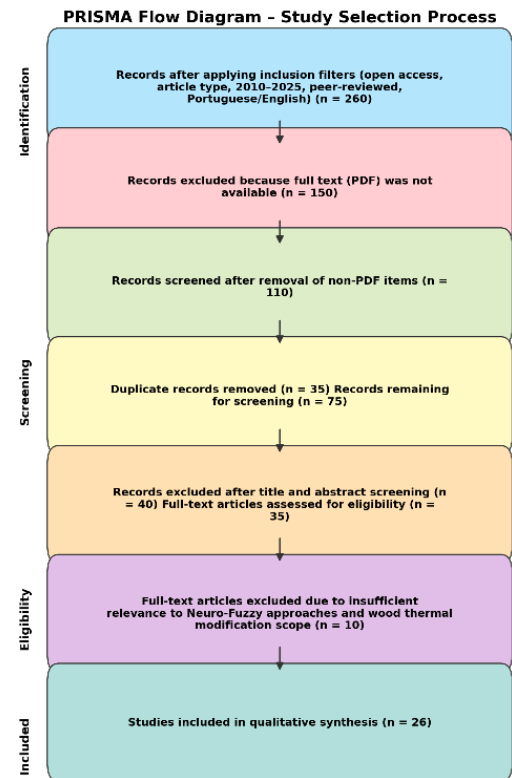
PRISMA Flow Diagram – Study Selection Process

Identification

Records after applying inclusion filters (open access, article type, 2010–2025, peer-reviewed, Portuguese/English) (n = 260)

Records excluded because full text (PDF) was not available (n = 150)

Records screened after removal of non-PDF items (n = 110)

Screening

Duplicate records removed (n = 35) Records remaining for screening (n = 75)

Records excluded after title and abstract screening (n = 40) Full-text articles assessed for eligibility (n = 35)

Eligibility

Full-text articles excluded due to insufficient relevance to Neuro-Fuzzy approaches and wood thermal modification scope (n = 10)

Included

Studies included in qualitative synthesis (n = 26)